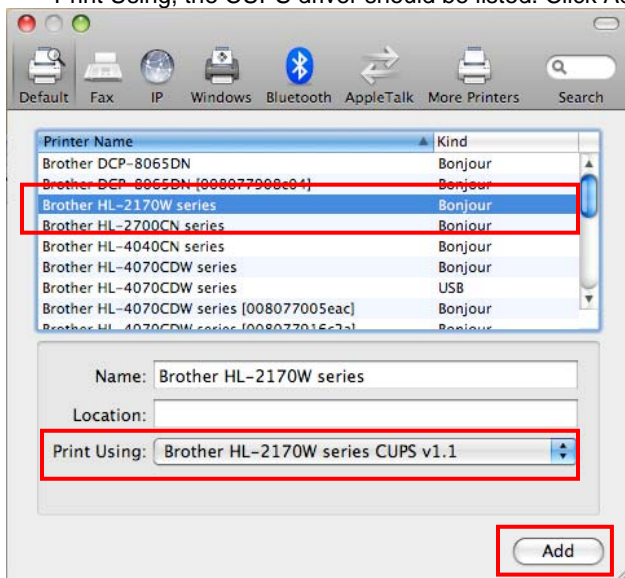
Print Using, the CUPS driver should be listed. Click A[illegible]

Default Fax IP Windows Bluetooth AppleTalk More Printers Search

| Printer Name | Kind |
|---|---|
| Brother DCP-8065DN | Bonjour |
| Brother DCP-8065DN [008077908c04] | Bonjour |
| Brother HL-2170W series | Bonjour |
| Brother HL-2700CN series | Bonjour |
| Brother HL-4040CN series | Bonjour |
| Brother HL-4070CDW series | Bonjour |
| Brother HL-4070CDW series | USB |
| Brother HL-4070CDW series [008077005eac] | Bonjour |
| Brother HL-4070CDW series [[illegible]] | Bonjour |

Name: Brother HL-2170W series

Location:

Print Using: Brother HL-2170W series CUPS v1.1

Add